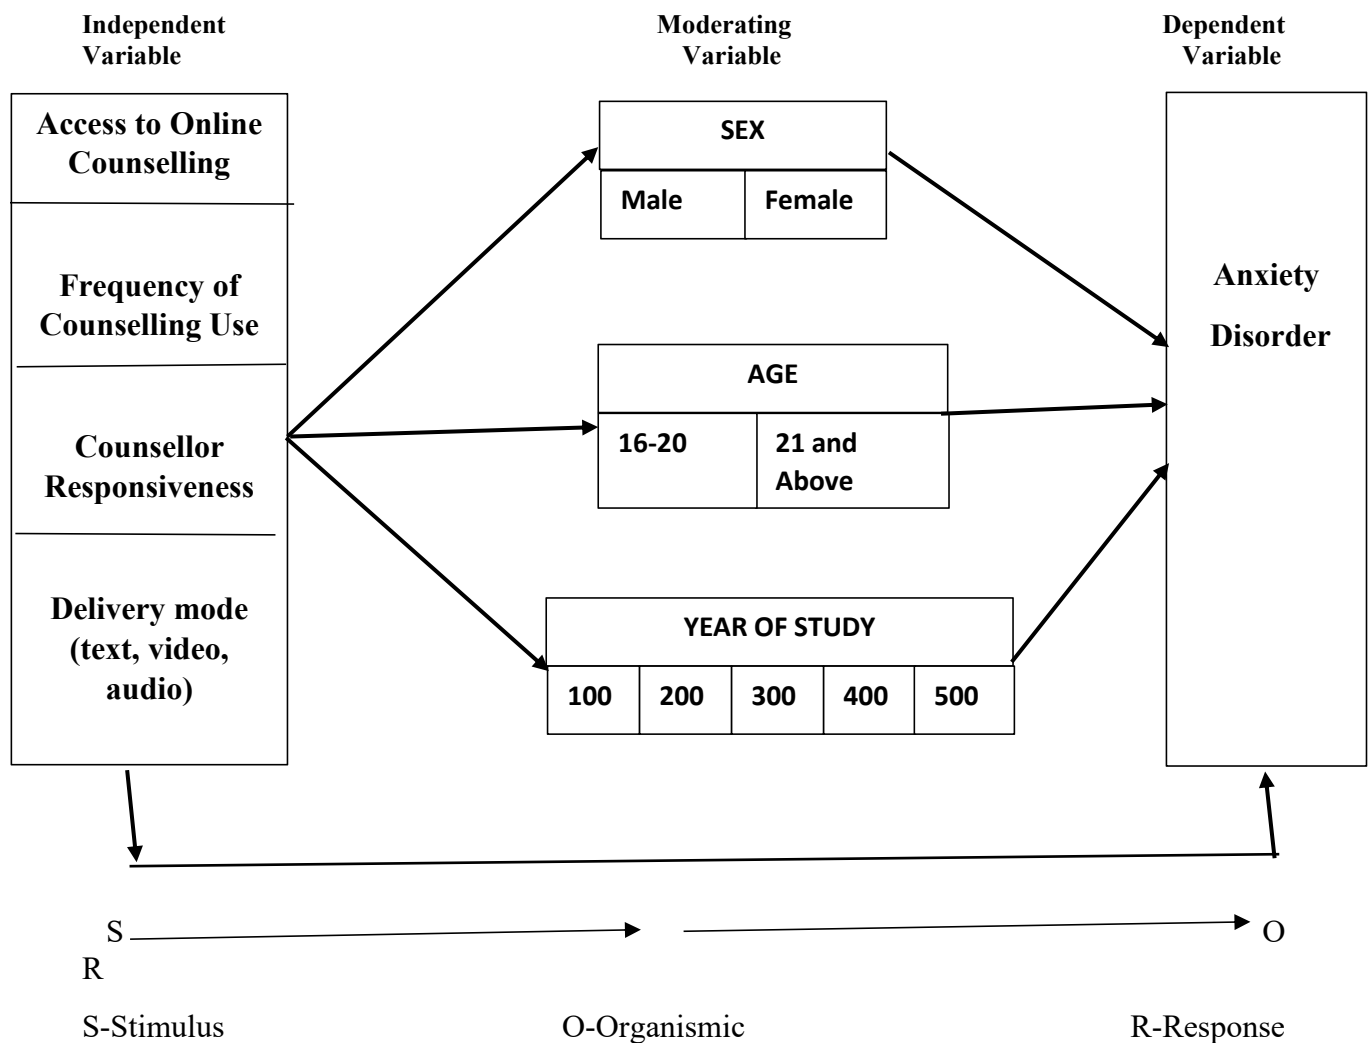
Independent Variable

Moderating Variable

Dependent Variable

Access to Online Counselling

Frequency of Counselling Use

Counsellor Responsiveness

Delivery mode (text, video, audio)

SEX

| Male | Female |
|---|---|

AGE

| 16-20 | 21 and Above |
|---|---|

YEAR OF STUDY

| 100 | 200 | 300 | 400 | 500 |
|---|---|---|---|---|

Anxiety Disorder

S O
R

S-Stimulus O-Organismic R-Response